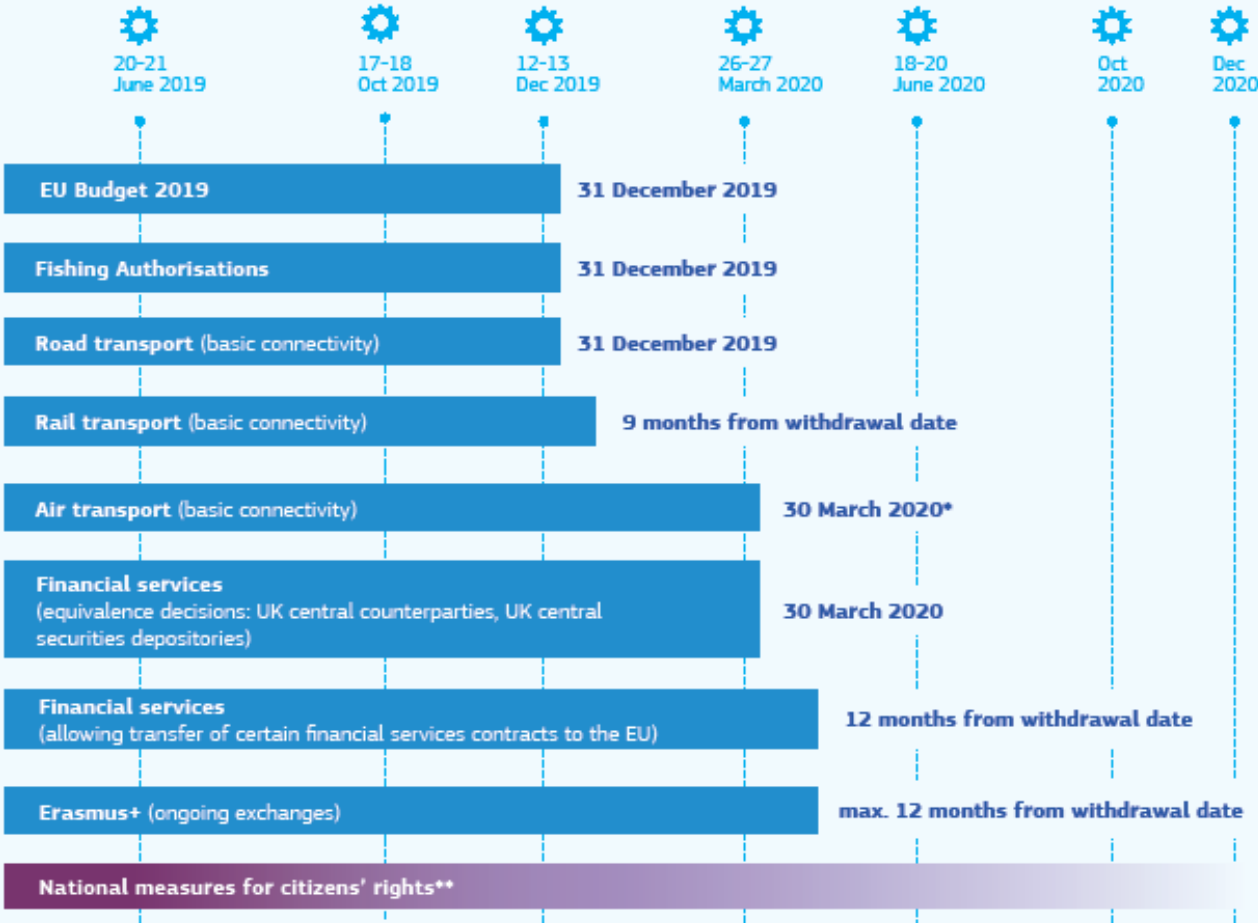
20-21 June 2019

17-18 Oct 2019

12-13 Dec 2019

26-27 March 2020

18-20 June 2020

Oct 2020

Dec 2020

EU Budget 2019
31 December 2019

Fishing Authorisations
31 December 2019

Road transport (basic connectivity)
31 December 2019

Rail transport (basic connectivity)
9 months from withdrawal date

Air transport (basic connectivity)
30 March 2020*

Financial services (equivalence decisions: UK central counterparties, UK central securities depositories)
30 March 2020

Financial services (allowing transfer of certain financial services contracts to the EU)
12 months from withdrawal date

Erasmus+ (ongoing exchanges)
max. 12 months from withdrawal date

National measures for citizens' rights**